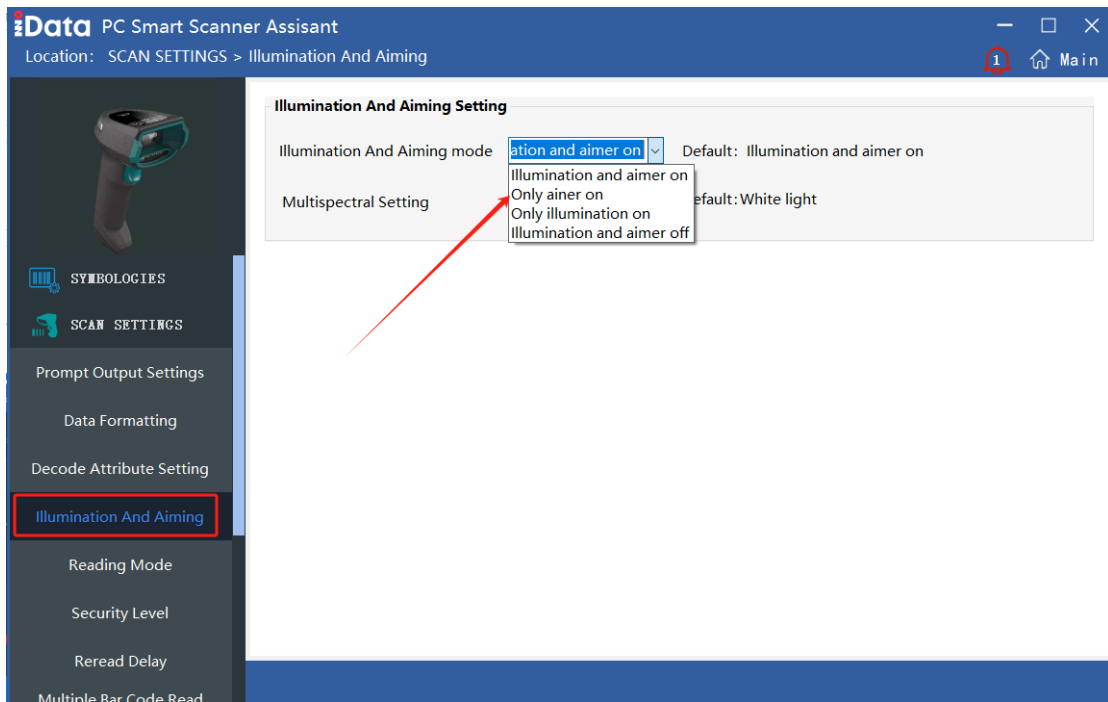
iData PC Smart Scanner Assisant

Location: SCAN SETTINGS > Illumination And Aiming

1 Main

SYMBOLOGIES

SCAN SETTINGS

Prompt Output Settings

Data Formatting

Decode Attribute Setting

Illumination And Aiming

Reading Mode

Security Level

Reread Delay

Multiple Bar Code Read

Illumination And Aiming Setting

Illumination And Aiming mode ation and aimer on Default: Illumination and aimer on

Illumination and aimer on
Only ainer on
Only illumination on
Illumination and aimer off

Multispectral Setting efault: White light